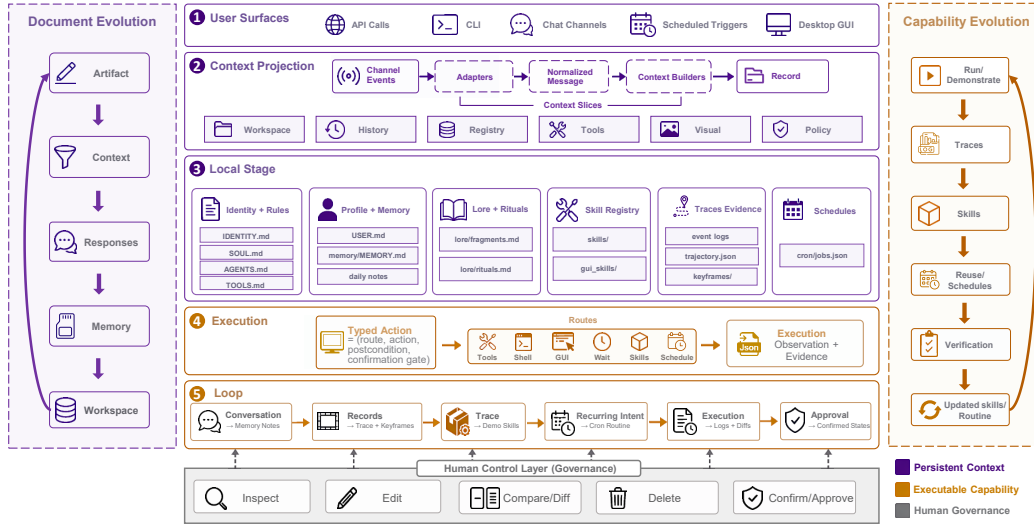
Document Evolution

Artifact

Context

Responses

Memory

Workspace

1 User Surfaces

API Calls

CLI

Chat Channels

Scheduled Triggers

Desktop GUI

2 Context Projection

Channel Events

Adapters

Normalized Message

Context Builders

Record

Context Slices

Workspace

History

Registry

Tools

Visual

Policy

3 Local Stage

Identity + Rules

IDENTITY.md

SOUL.md

AGENTS.md

TOOLS.md

Profile + Memory

USER.md

memory/MEMORY.md

daily notes

Lore + Rituals

lore/fragments.md

lore/rituals.md

Skill Registry

skills/

gui_skills/

Traces Evidence

event logs

trajectory.json

keyframes/

Schedules

cron/jobs.json

4 Execution

Typed Action
= (route, action, postcondition, confirmation gate)

Routes

Tools

Shell

GUI

Wait

Skills

Schedule

Json

Execution
Observation + Evidence

5 Loop

Conversation
→ Memory Notes

Records
→ Trace + Keyframes

Trace
→ Demo Skills

Recurring Intent
→ Cron Routine

Execution
→ Logs + Diffs

Approval
→ Confirmed States

Human Control Layer (Governance)

Inspect

Edit

Compare/Diff

Delete

Confirm/Approve

Capability Evolution

Run/ Demonstrate

Traces

Skills

Reuse/ Schedules

Verification

Updated skills/ Routine

Persistent Context

Executable Capability

Human Governance